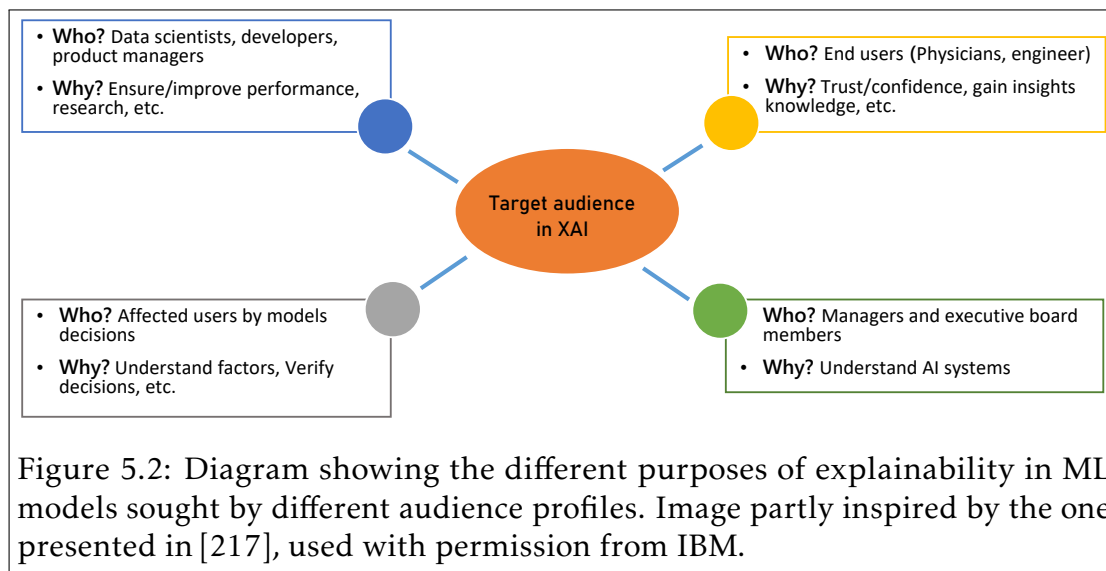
- **Who?** Data scientists, developers, product managers
- **Why?** Ensure/improve performance, research, etc.

- **Who?** End users (Physicians, engineer)
- **Why?** Trust/confidence, gain insights knowledge, etc.

Target audience in XAI

- **Who?** Affected users by models decisions
- **Why?** Understand factors, Verify decisions, etc.

**Who?** Managers and executive board members
- **Why?** Understand AI systems

Figure 5.2: Diagram showing the different purposes of explainability in ML models sought by different audience profiles. Image partly inspired by the one presented in [217], used with permission from IBM.